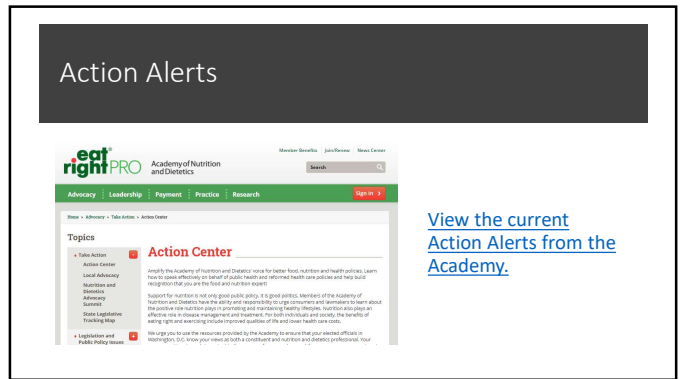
Action Alerts

eat right PRO Academy of Nutrition and Dietetics

Member Benefits | Join/Renew | News Center

Search

Advocacy | Leadership | Payment | Practice | Research

Sign In >

Home > Advocacy > Take Action > Action Center

Topics

Take Action

Action Center

Local Advocacy

Nutrition and Dietetics Advocacy Summit

State Legislative Tracking Map

Legislation and Public Policy Issues

Action Center

Amplify the Academy of Nutrition and Dietetics' voice for better food, nutrition and health policies. Learn how to speak effectively on behalf of public health and reformed health care policies and help build recognition that you are the food and nutrition expert!

Support for nutrition is not only good public policy, it is good politics. Members of the Academy of Nutrition and Dietetics have the ability and responsibility to urge consumers and lawmakers to learn about the positive role nutrition plays in promoting and maintaining healthy lifestyles. Nutrition also plays an effective role in disease management and treatment. For both individuals and society, the benefits of eating right and exercising include improved qualities of life and lower health care costs.

We urge you to use the resources provided by the Academy to ensure that your elected officials in Washington, D.C. know your views as both a constituent and nutrition and dietetics professional. Your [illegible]

View the current Action Alerts from the Academy.